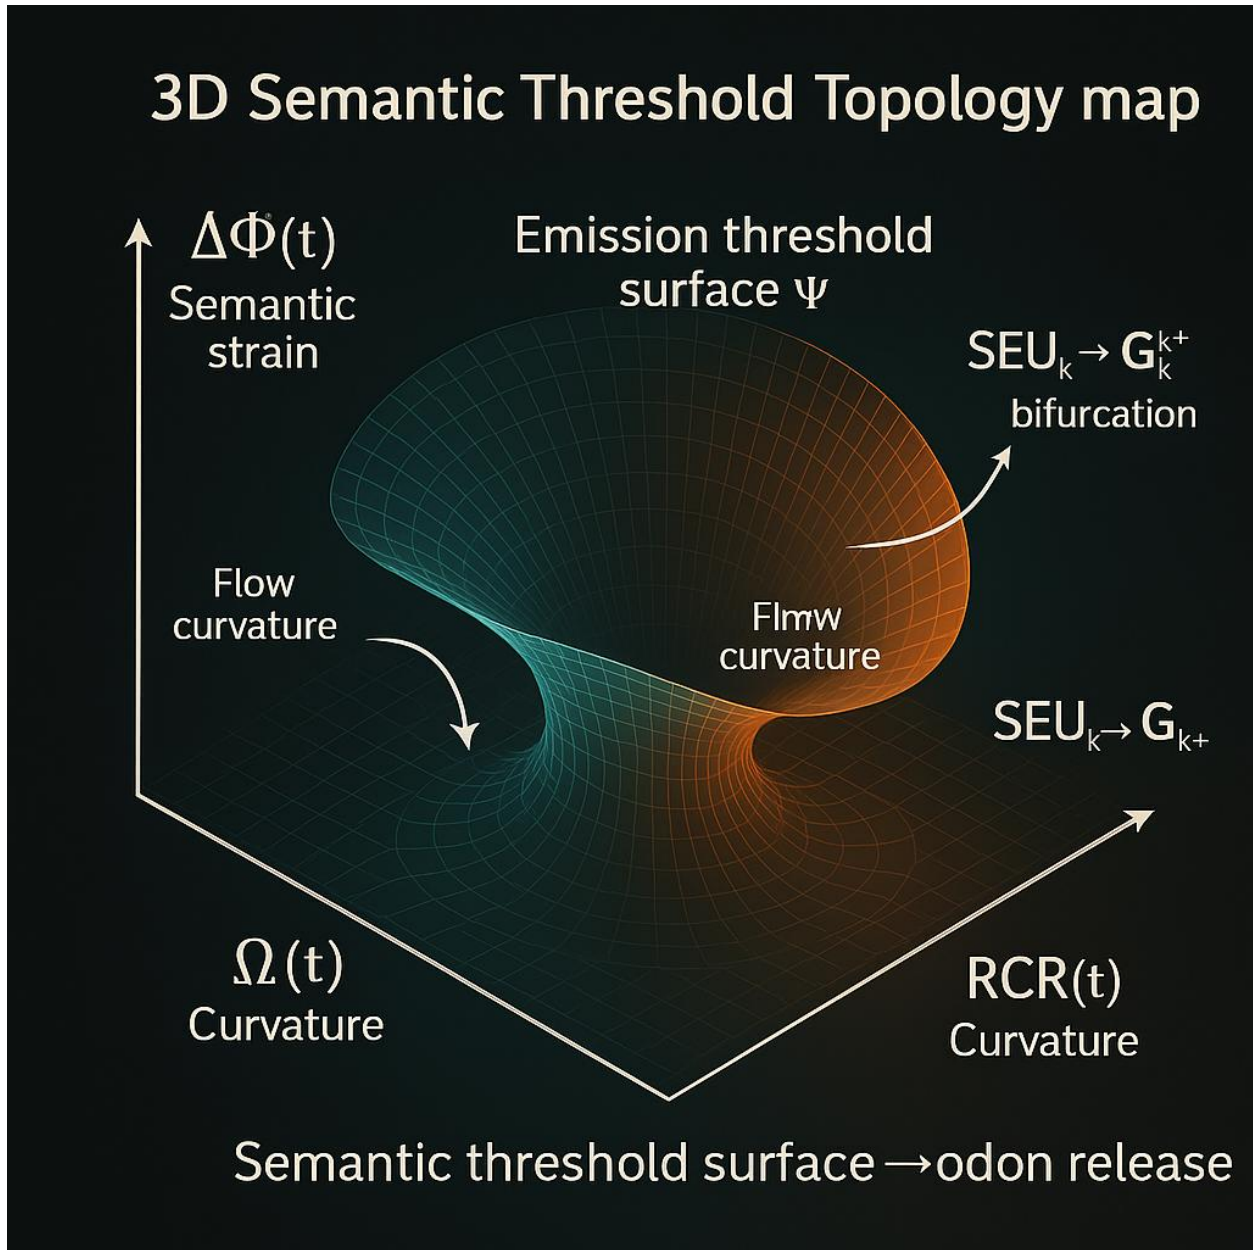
3D Semantic Threshold Topology map

$\Delta\Phi(t)$
Semantic strain

Emission threshold surface $\Psi$

$SEU_k \rightarrow G_k^{k+}$
bifurcation

Flow curvature

Flmw curvature

$SEU_k \rightarrow G_{k+}$

$\Omega(t)$
Curvature

RCR(t)
Curvature

Semantic threshold surface $\rightarrow$odon release